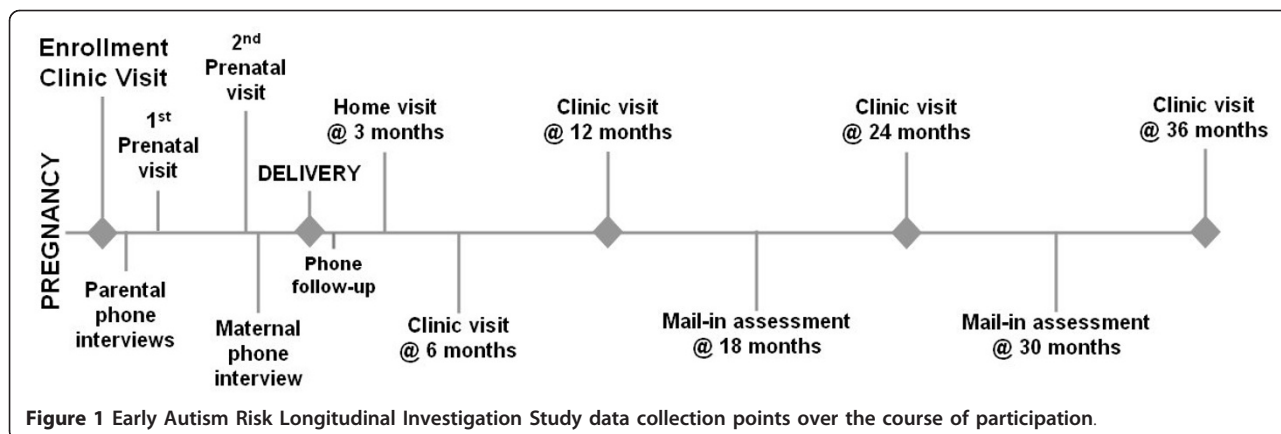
PREGNANCY

Enrollment Clinic Visit

$1^{st}$ Prenatal visit

$2^{nd}$ Prenatal visit

DELIVERY

Home visit @ 3 months

Clinic visit @ 12 months

Clinic visit @ 24 months

Clinic visit @ 36 months

Parental phone interviews

Maternal phone interview

Phone follow-up

Clinic visit @ 6 months

Mail-in assessment @ 18 months

Mail-in assessment @ 30 months

**Figure 1** Early Autism Risk Longitudinal Investigation Study data collection points over the course of participation.